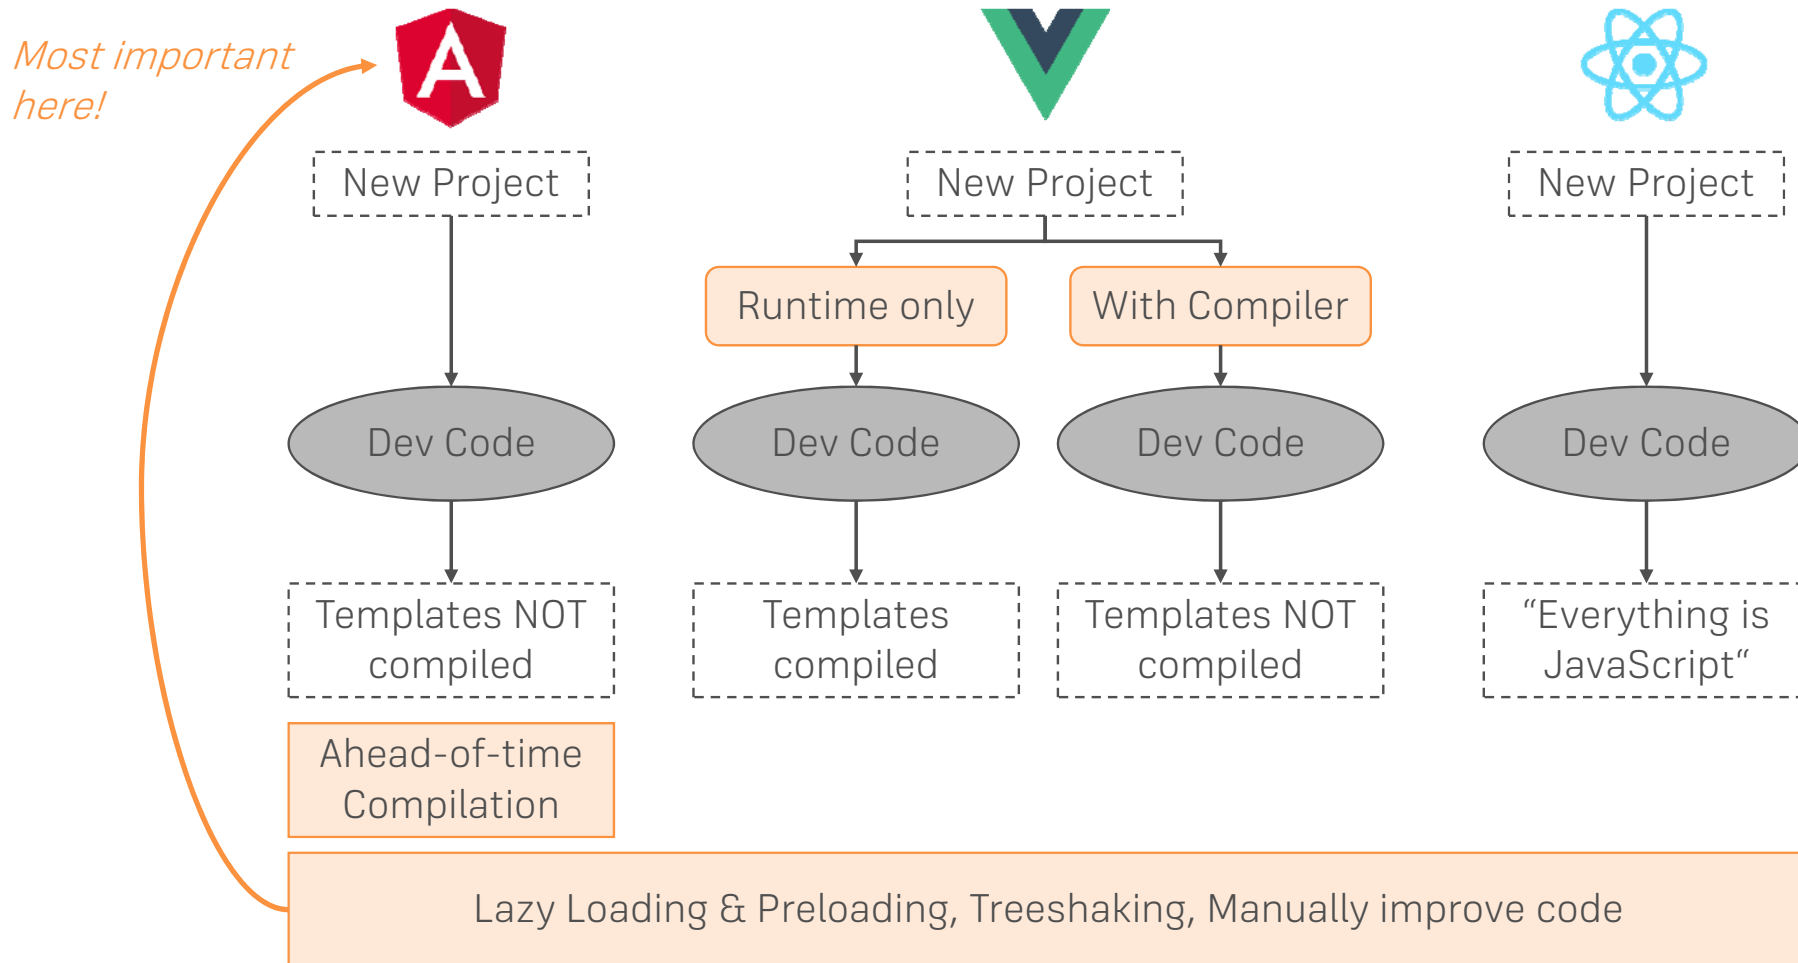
Most important here!

A

New Project

Dev Code

Templates NOT compiled

Ahead-of-time Compilation

New Project

Runtime only

With Compiler

Dev Code

Dev Code

Templates compiled

Templates NOT compiled

New Project

Dev Code

“Everything is JavaScript“

Lazy Loading & Preloading, Treeshaking, Manually improve code